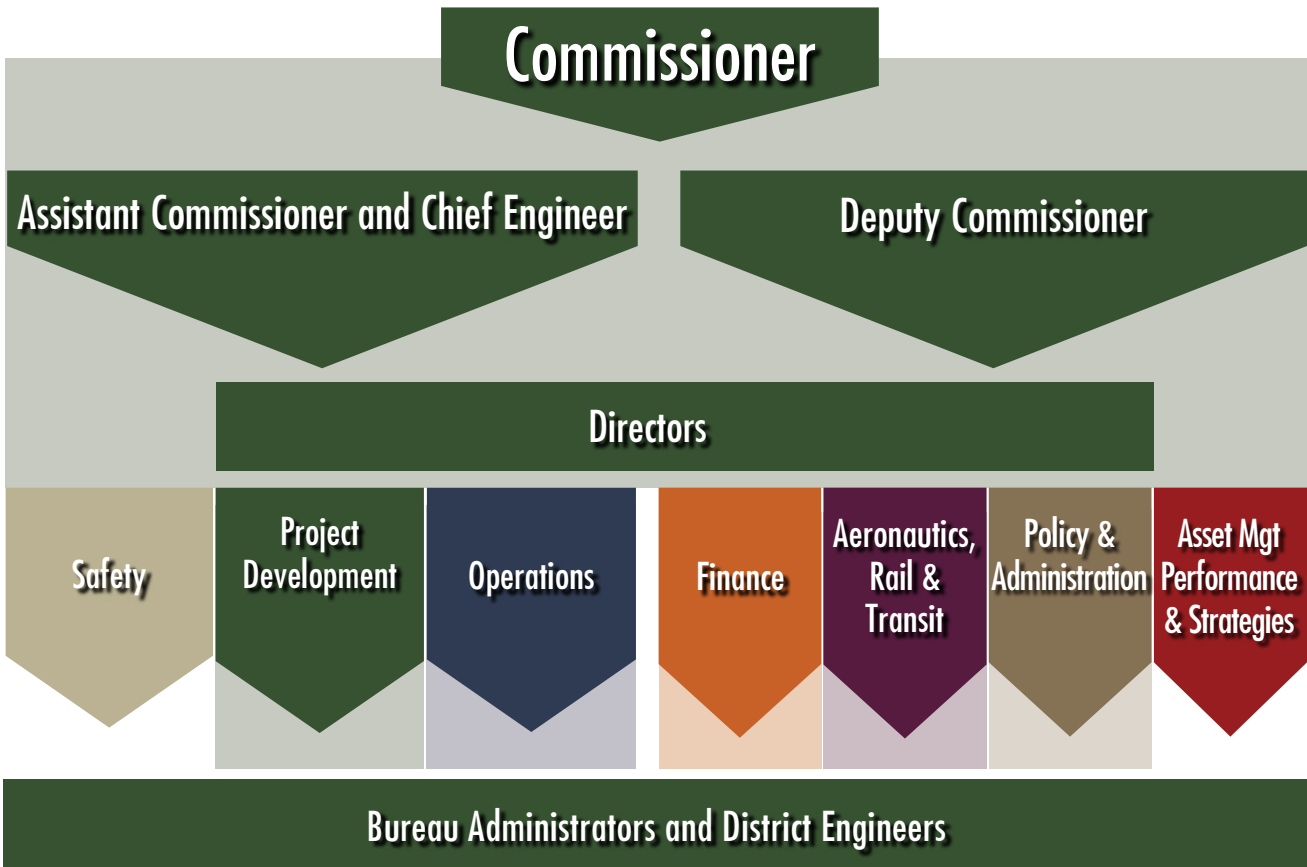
Commissioner

Assistant Commissioner and Chief Engineer

Deputy Commissioner

Directors

Safety

Project Development

Operations

Finance

Aeronautics, Rail & Transit

Policy & Administration

Asset Mgt Performance & Strategies

Bureau Administrators and District Engineers